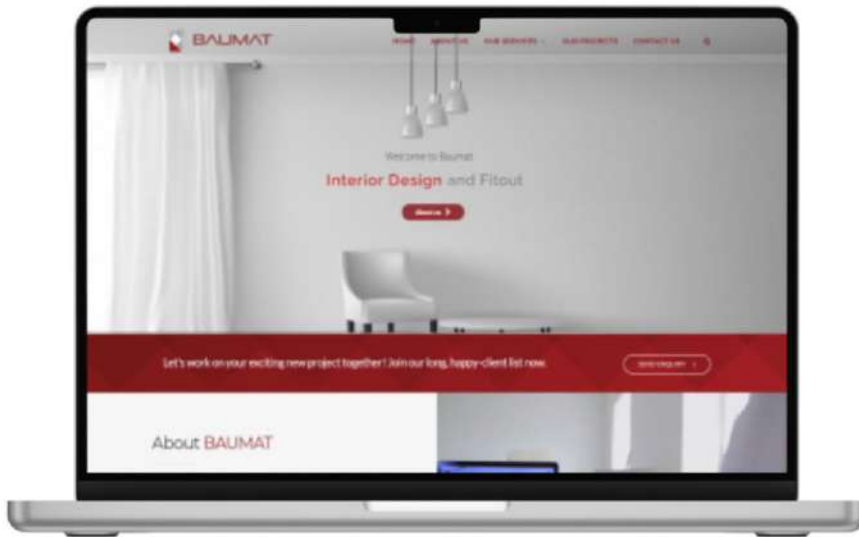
BAUMAT

HOME ABOUT US OUR SERVICES OUR PROJECTS CONTACT US

Welcome to Baumat

Interior Design and Fitout

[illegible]

Let's work on your exciting new project together! Join our long, happy-client list now.

SEND ENQUIRY

About BAUMAT